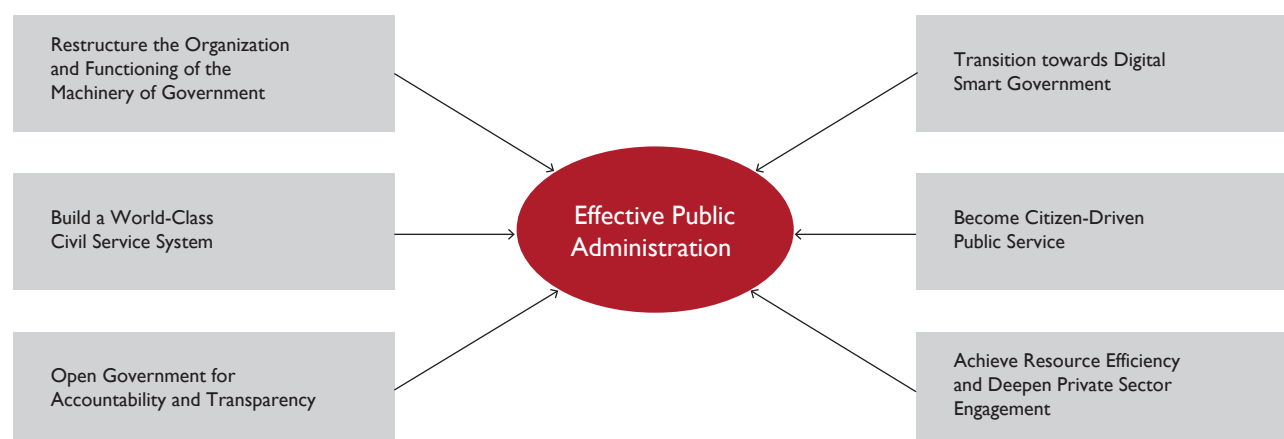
Restructure the Organization and Functioning of the Machinery of Government

Transition towards Digital Smart Government

Build a World-Class Civil Service System

Effective Public Administration

Become Citizen-Driven Public Service

Open Government for Accountability and Transparency

Achieve Resource Efficiency and Deepen Private Sector Engagement